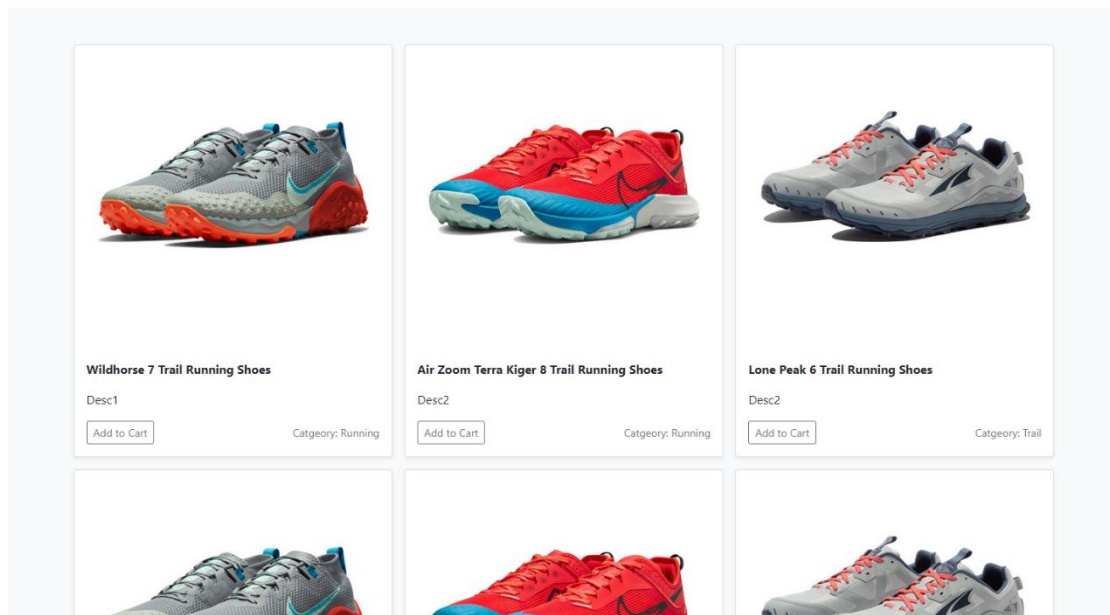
Wildhorse 7 Trail Running Shoes

Desc1

Add to Cart

Catgeory: Running

Air Zoom Terra Kiger 8 Trail Running Shoes

Desc2

Add to Cart

Catgeory: Running

Lone Peak 6 Trail Running Shoes

Desc2

Add to Cart

Catgeory: Trail